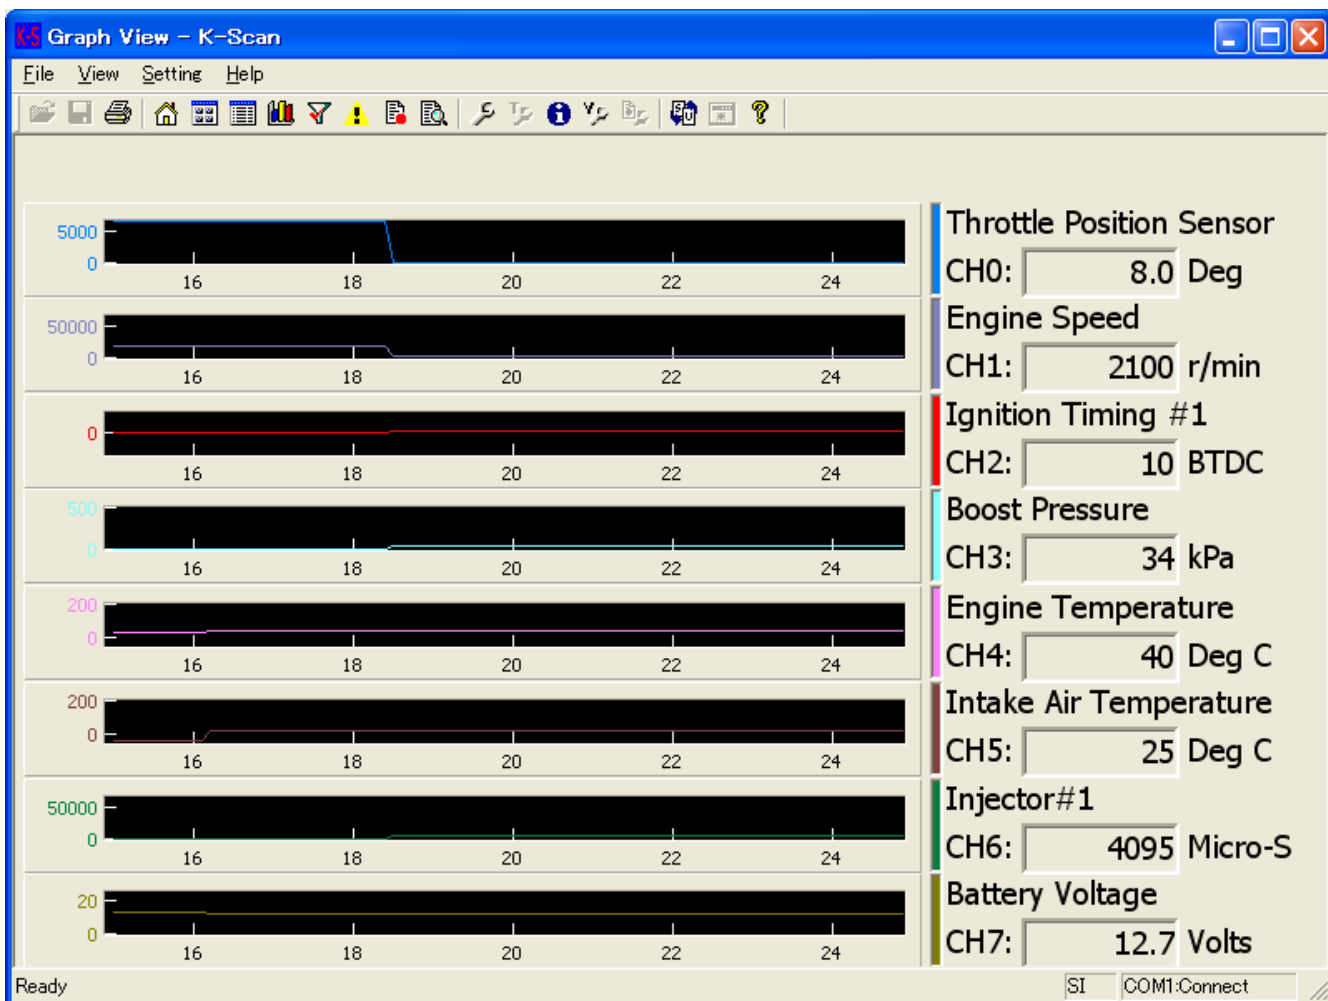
K-S Graph View - K-Scan

File View Setting Help

5000
0
16 18 20 22 24

50000
0
16 18 20 22 24

0
16 18 20 22 24

500
0
16 18 20 22 24

200
0
16 18 20 22 24

200
0
16 18 20 22 24

50000
0
16 18 20 22 24

20
0
16 18 20 22 24

Throttle Position Sensor
CH0: 8.0 Deg
Engine Speed
CH1: 2100 r/min
Ignition Timing #1
CH2: 10 BTDC
Boost Pressure
CH3: 34 kPa
Engine Temperature
CH4: 40 Deg C
Intake Air Temperature
CH5: 25 Deg C
Injector#1
CH6: 4095 Micro-S
Battery Voltage
CH7: 12.7 Volts

Ready SI COM1:Connect